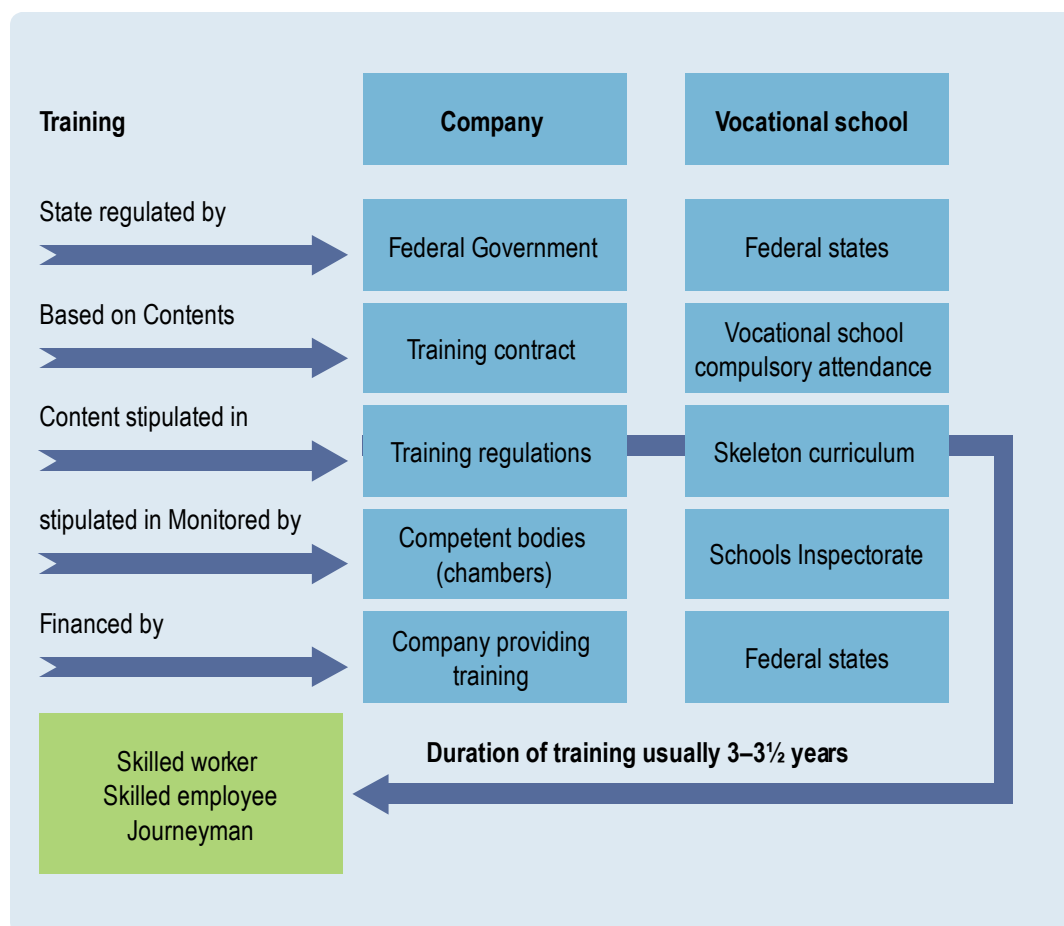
Training

Company

Vocational school

State regulated by

Federal Government

Federal states

Based on Contents

Training contract

Vocational school compulsory attendance

Content stipulated in

Training regulations

Skeleton curriculum

stipulated in Monitored by

Competent bodies (chambers)

Schools Inspectorate

Financed by

Company providing training

Federal states

Skilled worker
Skilled employee
Journeyman

Duration of training usually 3–3½ years